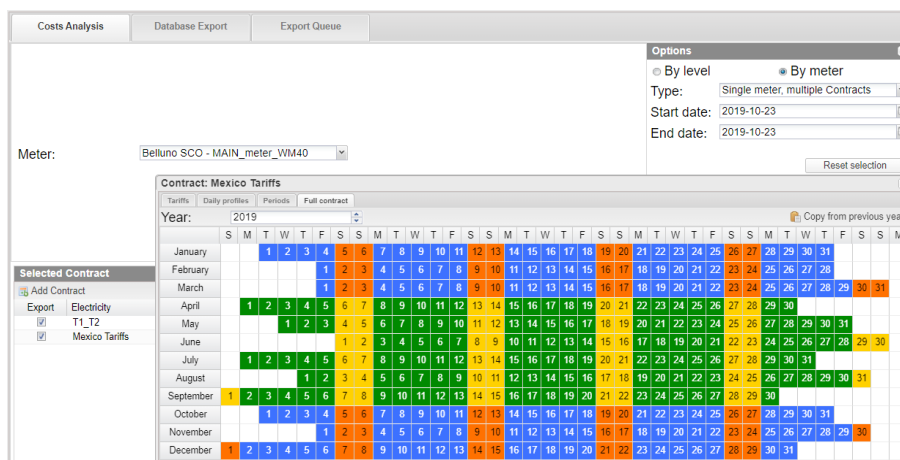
Costs Analysis | Database Export | Export Queue

Options
By level   By meter
Type: Single meter, multiple Contracts
Start date: 2019-10-23
End date: 2019-10-23
Reset selection

Meter: Belluno SCO - MAIN_meter_WM40

Contract: Mexico Tariffs
Tariffs | Daily profiles | Periods | Full contract
Year: 2019
Copy from previous yea

Selected Contract
Add Contract
| Export | Electricity |
|---|---|
| ☑ | T1_T2 |
| ☑ | Mexico Tariffs |

| | S | M | T | W | T | F | S | S | M | T | W | T | F | S | S | M | T | W | T | F | S | S | M | T | W | T | F | S | S | M | T | W | T | F | S | S | M |
|---|---|---|---|---|---|---|---|---|---|---|---|---|---|---|---|---|---|---|---|---|---|---|---|---|---|---|---|---|---|---|---|---|---|---|---|---|---|
| January | | | 1 | 2 | 3 | 4 | 5 | 6 | 7 | 8 | 9 | 10 | 11 | 12 | 13 | 14 | 15 | 16 | 17 | 18 | 19 | 20 | 21 | 22 | 23 | 24 | 25 | 26 | 27 | 28 | 29 | 30 | 31 | | | | |
| February | | | | | | 1 | 2 | 3 | 4 | 5 | 6 | 7 | 8 | 9 | 10 | 11 | 12 | 13 | 14 | 15 | 16 | 17 | 18 | 19 | 20 | 21 | 22 | 23 | 24 | 25 | 26 | 27 | 28 | | | | |
| March | | | | | | 1 | 2 | 3 | 4 | 5 | 6 | 7 | 8 | 9 | 10 | 11 | 12 | 13 | 14 | 15 | 16 | 17 | 18 | 19 | 20 | 21 | 22 | 23 | 24 | 25 | 26 | 27 | 28 | 29 | 30 | 31 | |
| April | | 1 | 2 | 3 | 4 | 5 | 6 | 7 | 8 | 9 | 10 | 11 | 12 | 13 | 14 | 15 | 16 | 17 | 18 | 19 | 20 | 21 | 22 | 23 | 24 | 25 | 26 | 27 | 28 | 29 | 30 | | | | | | |
| May | | | | 1 | 2 | 3 | 4 | 5 | 6 | 7 | 8 | 9 | 10 | 11 | 12 | 13 | 14 | 15 | 16 | 17 | 18 | 19 | 20 | 21 | 22 | 23 | 24 | 25 | 26 | 27 | 28 | 29 | 30 | 31 | | | |
| June | | | | | | | 1 | 2 | 3 | 4 | 5 | 6 | 7 | 8 | 9 | 10 | 11 | 12 | 13 | 14 | 15 | 16 | 17 | 18 | 19 | 20 | 21 | 22 | 23 | 24 | 25 | 26 | 27 | 28 | 29 | 30 | |
| July | | 1 | 2 | 3 | 4 | 5 | 6 | 7 | 8 | 9 | 10 | 11 | 12 | 13 | 14 | 15 | 16 | 17 | 18 | 19 | 20 | 21 | 22 | 23 | 24 | 25 | 26 | 27 | 28 | 29 | 30 | 31 | | | | | |
| August | | | | | 1 | 2 | 3 | 4 | 5 | 6 | 7 | 8 | 9 | 10 | 11 | 12 | 13 | 14 | 15 | 16 | 17 | 18 | 19 | 20 | 21 | 22 | 23 | 24 | 25 | 26 | 27 | 28 | 29 | 30 | 31 | | |
| September | 1 | 2 | 3 | 4 | 5 | 6 | 7 | 8 | 9 | 10 | 11 | 12 | 13 | 14 | 15 | 16 | 17 | 18 | 19 | 20 | 21 | 22 | 23 | 24 | 25 | 26 | 27 | 28 | 29 | 30 | | | | | | | |
| October | | | 1 | 2 | 3 | 4 | 5 | 6 | 7 | 8 | 9 | 10 | 11 | 12 | 13 | 14 | 15 | 16 | 17 | 18 | 19 | 20 | 21 | 22 | 23 | 24 | 25 | 26 | 27 | 28 | 29 | 30 | 31 | | | | |
| November | | | | | | 1 | 2 | 3 | 4 | 5 | 6 | 7 | 8 | 9 | 10 | 11 | 12 | 13 | 14 | 15 | 16 | 17 | 18 | 19 | 20 | 21 | 22 | 23 | 24 | 25 | 26 | 27 | 28 | 29 | 30 | | |
| December | 1 | 2 | 3 | 4 | 5 | 6 | 7 | 8 | 9 | 10 | 11 | 12 | 13 | 14 | 15 | 16 | 17 | 18 | 19 | 20 | 21 | 22 | 23 | 24 | 25 | 26 | 27 | 28 | 29 | 30 | 31 | | | | | | |